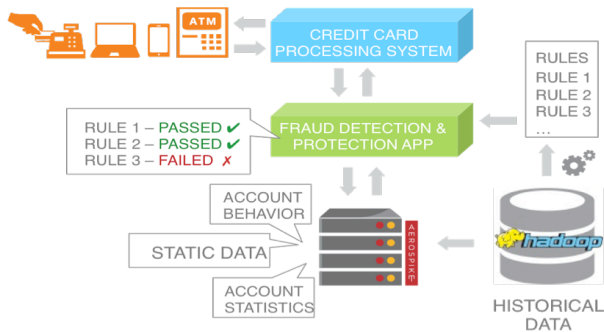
ATM

CREDIT CARD PROCESSING SYSTEM

RULES
RULE 1
RULE 2
RULE 3
...

RULE 1 – PASSED ✔
RULE 2 – PASSED ✔
RULE 3 – FAILED ✗

FRAUD DETECTION & PROTECTION APP

ACCOUNT BEHAVIOR

STATIC DATA

ACCOUNT STATISTICS

AEROSPIKE

hadoop

HISTORICAL DATA